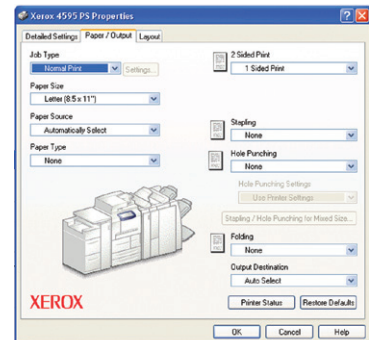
Xerox 4595 PS Properties

Detailed Settings | Paper / Output | Layout

Job Type
Normal Print
Settings...

Paper Size
Letter (8.5 x 11")

Paper Source
Automatically Select

Paper Type
None

2 Sided Print
1 Sided Print

Stapling
None

Hole Punching
None

Hole Punching Settings
Use Printer Settings

Stapling / Hole Punching for Mixed Size...

Folding
None

Output Destination
Auto Select

XEROX

Printer Status
Restore Defaults

OK
Cancel
Help